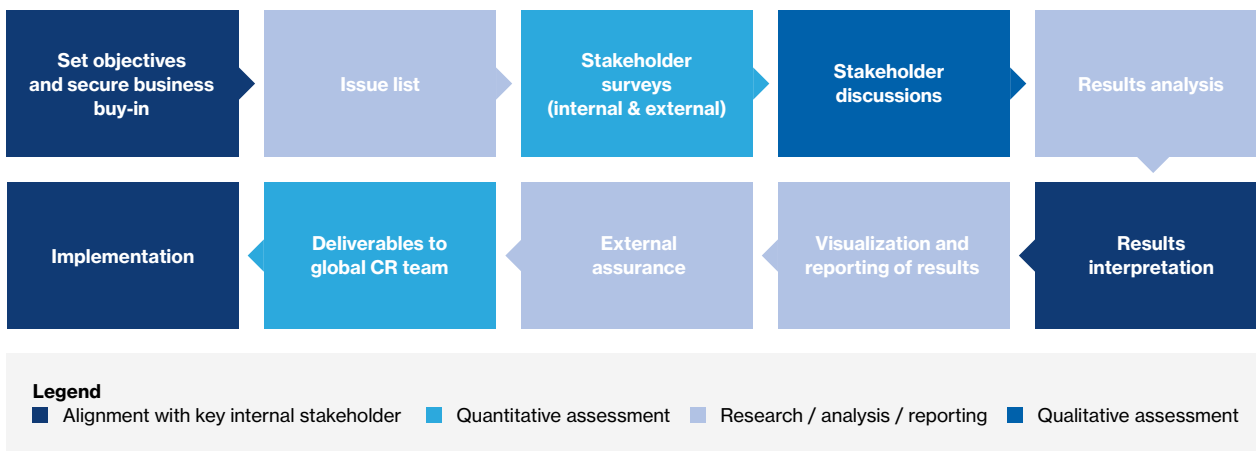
Set objectives and secure business buy-in

Issue list

Stakeholder surveys (internal & external)

Stakeholder discussions

Results analysis

Implementation

Deliverables to global CR team

External assurance

Visualization and reporting of results

Results interpretation

Legend
Alignment with key internal stakeholder
Quantitative assessment
Research / analysis / reporting
Qualitative assessment